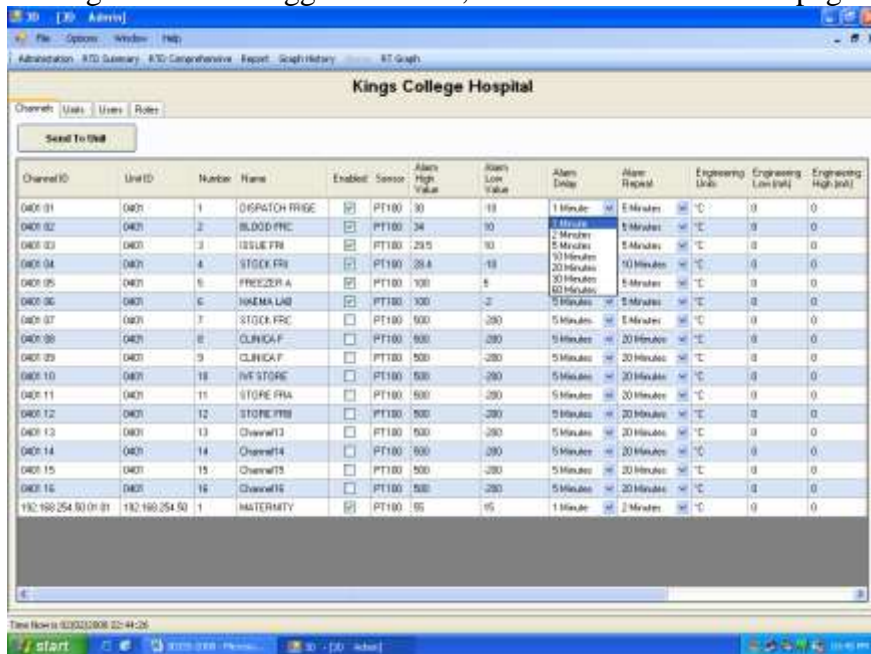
3D [3D Admin]

File Options Window Help

Administration RTD Summary RTD Comprehensive Report Graph History RT Graph

Kings College Hospital

Channels Units Users Roles

Send To Unit

| ChannelID | UnitID | Number | Name | Enabled | Sensor | Alarm High Value | Alarm Low Value | Alarm Delay | Alarm Repeat | Engineering Units | Engineering Low (mA) | Engineering High (mA) |
|---|---|---|---|---|---|---|---|---|---|---|---|---|
| 0401 01 | 0401 | 1 | DISPATCH FRIGE | ☑ | PT100 | 30 | -10 | 1 Minute | 5 Minutes | °C | 0 | 0 |
| 0401 02 | 0401 | 2 | BLOOD FRC | ☑ | PT100 | 34 | 10 | 1 Minute | 5 Minutes | °C | 0 | 0 |
| 0401 03 | 0401 | 3 | ISSUE FRI | ☑ | PT100 | 29.5 | 10 | 2 Minutes | 5 Minutes | °C | 0 | 0 |
| 0401 04 | 0401 | 4 | STOCK FRI | ☑ | PT100 | 28.4 | -10 | 5 Minutes | 10 Minutes | °C | 0 | 0 |
| 0401 05 | 0401 | 5 | FREEZER A | ☑ | PT100 | 100 | 5 | 10 Minutes | 5 Minutes | °C | 0 | 0 |
| 0401 06 | 0401 | 6 | HAEMA LAB | ☑ | PT100 | 100 | -2 | 5 Minutes | 5 Minutes | °C | 0 | 0 |
| 0401 07 | 0401 | 7 | STOCK FRC | ☐ | PT100 | 500 | -200 | 5 Minutes | 5 Minutes | °C | 0 | 0 |
| 0401 08 | 0401 | 8 | CLINICA F | ☐ | PT100 | 500 | -200 | 5 Minutes | 20 Minutes | °C | 0 | 0 |
| 0401 09 | 0401 | 9 | CLINICA F | ☐ | PT100 | 500 | -200 | 5 Minutes | 20 Minutes | °C | 0 | 0 |
| 0401 10 | 0401 | 10 | IVF STORE | ☐ | PT100 | 500 | -200 | 5 Minutes | 20 Minutes | °C | 0 | 0 |
| 0401 11 | 0401 | 11 | STORE FRA | ☐ | PT100 | 500 | -200 | 5 Minutes | 20 Minutes | °C | 0 | 0 |
| 0401 12 | 0401 | 12 | STORE FRB | ☐ | PT100 | 500 | -200 | 5 Minutes | 20 Minutes | °C | 0 | 0 |
| 0401 13 | 0401 | 13 | Channel13 | ☐ | PT100 | 500 | -200 | 5 Minutes | 20 Minutes | °C | 0 | 0 |
| 0401 14 | 0401 | 14 | Channel14 | ☐ | PT100 | 500 | -200 | 5 Minutes | 20 Minutes | °C | 0 | 0 |
| 0401 15 | 0401 | 15 | Channel15 | ☐ | PT100 | 500 | -200 | 5 Minutes | 20 Minutes | °C | 0 | 0 |
| 0401 16 | 0401 | 16 | Channel16 | ☐ | PT100 | 500 | -200 | 5 Minutes | 20 Minutes | °C | 0 | 0 |
| 192.168.254.50 01 01 | 192.168.254.50 | 1 | MATERNITY | ☑ | PT100 | 55 | 15 | 1 Minute | 2 Minutes | °C | 0 | 0 |

1 Minute
2 Minutes
5 Minutes
10 Minutes
20 Minutes
30 Minutes
60 Minutes

Time Now is 02/02/2008 22:44:26

start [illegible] 3D - [3D Admin]